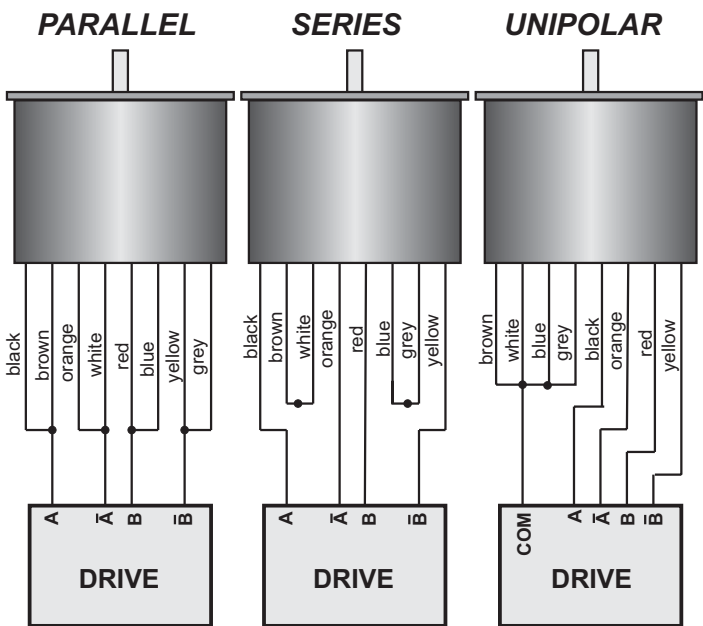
PARALLEL

black
brown
orange
white
red
blue
yellow
grey

A
$\bar{A}$
B
$\bar{B}$

DRIVE

SERIES

black
brown
white
orange
red
blue
grey
yellow

A
$\bar{A}$
B
$\bar{B}$

DRIVE

UNIPOLAR

brown
white
blue
grey
black
orange
red
yellow

COM
A
$\bar{A}$
B
$\bar{B}$

DRIVE